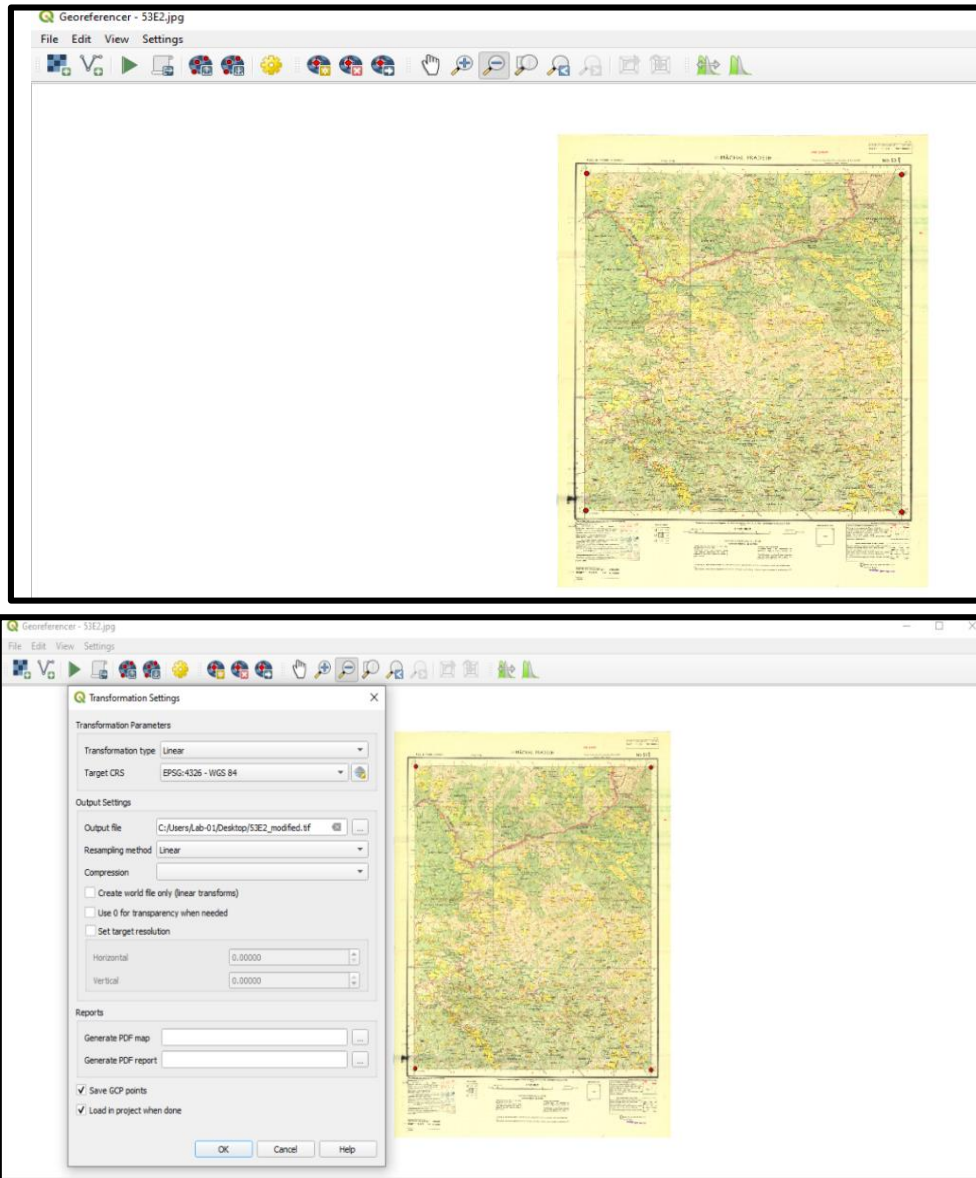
Georeferencer - 53E2.jpg

File Edit View Settings

Georeferencer - 53E2.jpg

File Edit View Settings

Transformation Settings

Transformation Parameters

Transformation type Linear

Target CRS EPSG:4326 - WGS 84

Output Settings

Output file C:/Users/Lab-01/Desktop/53E2_modified.tif

Resampling method Linear

Compression

Create world file only (linear transforms)

Use 0 for transparency when needed

Set target resolution

Horizontal 0.00000

Vertical 0.00000

Reports

Generate PDF map

Generate PDF report

Save GCP points

Load in project when done

OK Cancel Help